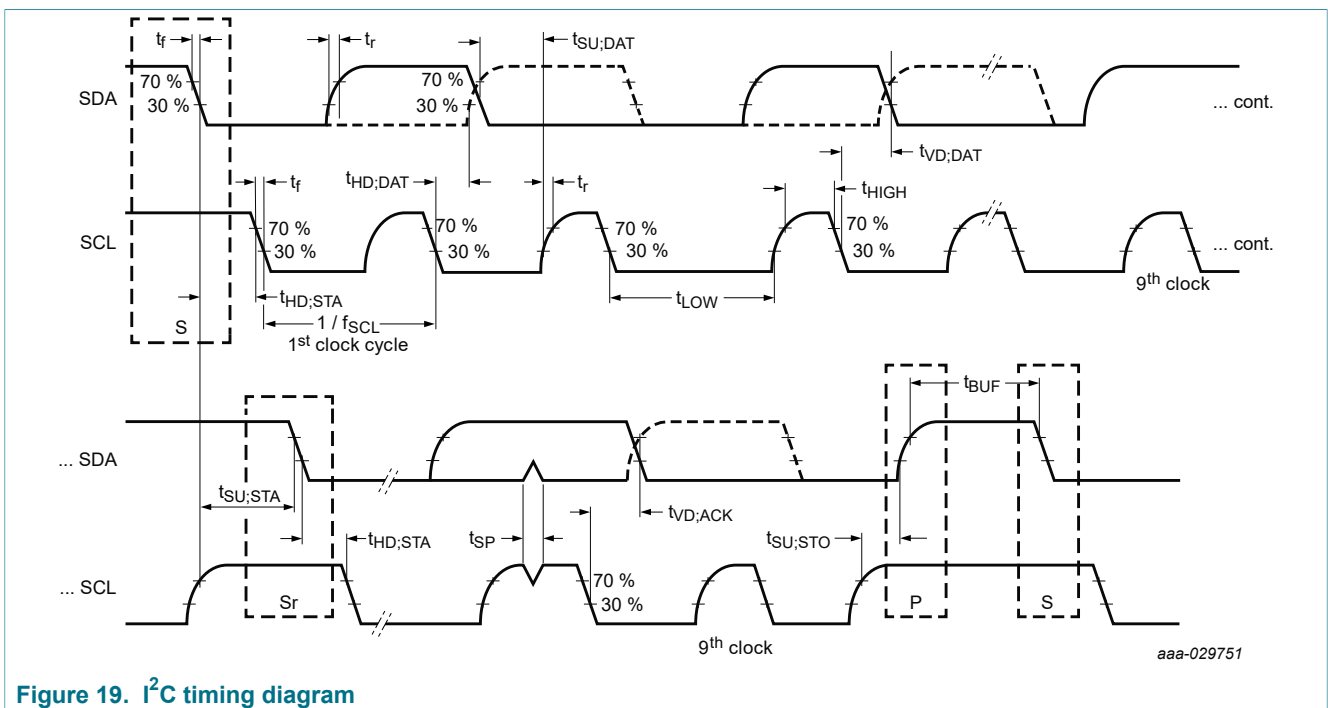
$t_f$
$t_r$
$t_{SU;DAT}$
SDA
70 %
30 %
70 %
30 %
... cont.
$t_{VD;DAT}$
$t_f$
$t_{HD;DAT}$
$t_r$
$t_{HIGH}$
SCL
70 %
30 %
70 %
30 %
70 %
30 %
70 %
30 %
... cont.
$9^{th}$ clock
$t_{HD;STA}$
$t_{LOW}$
S
$1 / f_{SCL}$
$1^{st}$ clock cycle
$t_{BUF}$
... SDA
$t_{SU;STA}$
$t_{VD;ACK}$
$t_{HD;STA}$
$t_{SP}$
$t_{SU;STO}$
... SCL
70 %
30 %
Sr
P
S
$9^{th}$ clock
aaa-029751

Figure 19. $I^2C$ timing diagram